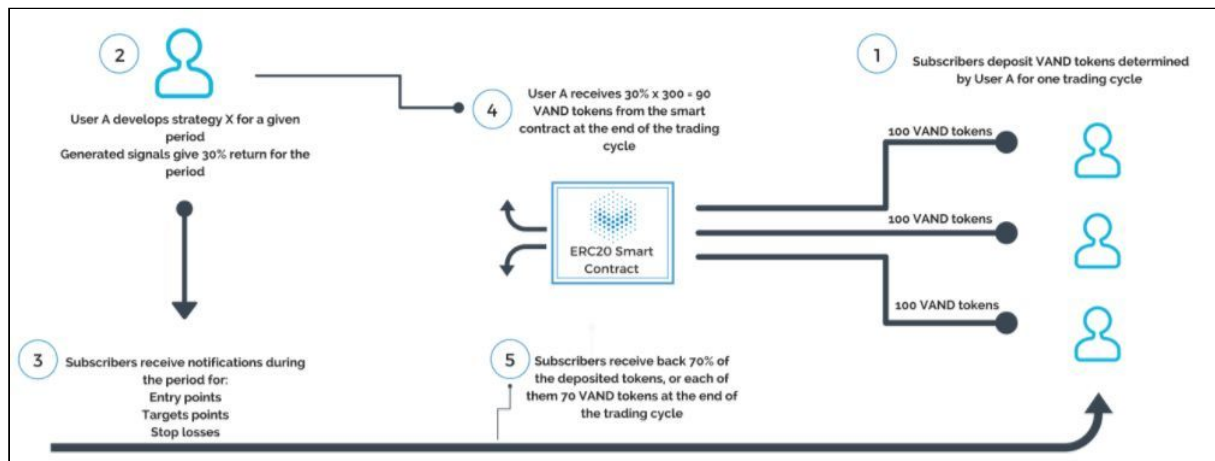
2

User A develops strategy X for a given period
Generated signals give 30% return for the period

4

User A receives 30% x 300 = 90 VAND tokens from the smart contract at the end of the trading cycle

1

Subscribers deposit VAND tokens determined by User A for one trading cycle

100 VAND tokens

100 VAND tokens

100 VAND tokens

ERC20 Smart Contract

3

Subscribers receive notifications during the period for:
Entry points
Targets points
Stop losses

5

Subscribers receive back 70% of the deposited tokens, or each of them 70 VAND tokens at the end of the trading cycle